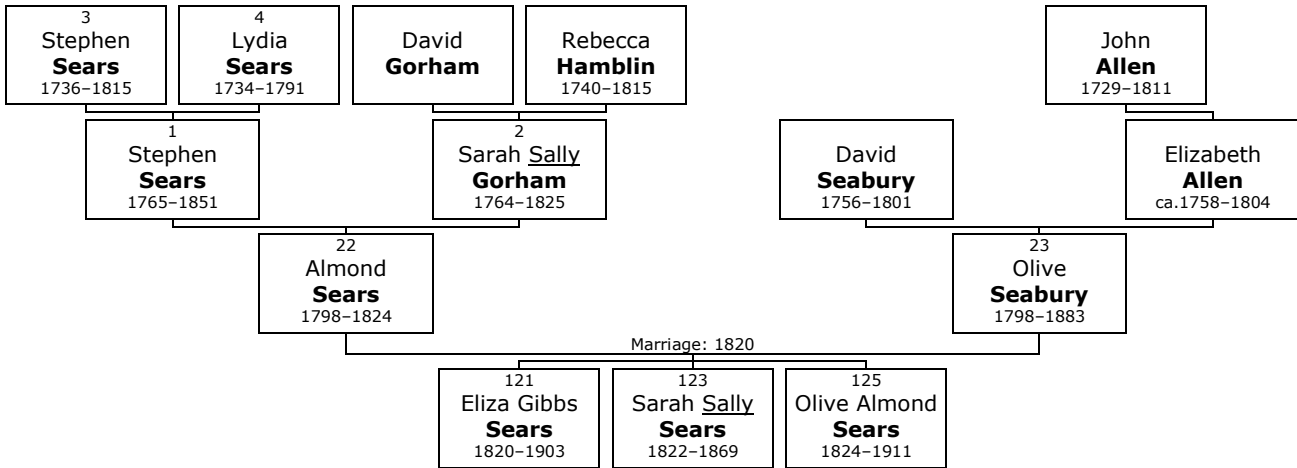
3
Stephen
**Sears**
1736–1815

4
Lydia
**Sears**
1734–1791

David
**Gorham**

Rebecca
**Hamblin**
1740–1815

John
**Allen**
1729–1811

1
Stephen
**Sears**
1765–1851

2
Sarah Sally
**Gorham**
1764–1825

David
**Seabury**
1756–1801

Elizabeth
**Allen**
ca.1758–1804

22
Almond
**Sears**
1798–1824

23
Olive
**Seabury**
1798–1883

Marriage: 1820

121
Eliza Gibbs
**Sears**
1820–1903

123
Sarah Sally
**Sears**
1822–1869

125
Olive Almond
**Sears**
1824–1911